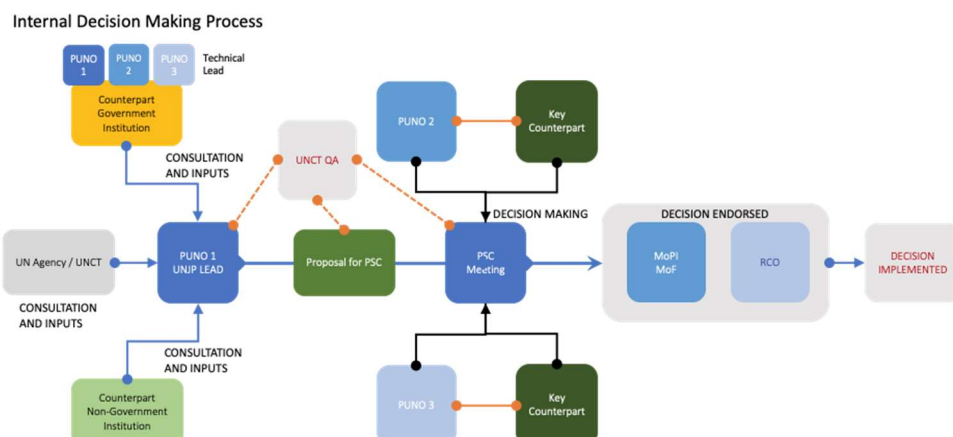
Internal Decision Making Process

PUNO 1
PUNO 2
PUNO 3
Technical Lead

Counterpart Government Institution

CONSULTATION AND INPUTS

UNCT QA

PUNO 2

Key Counterpart

DECISION MAKING

DECISION ENDORSED

UN Agency / UNCT

PUNO 1 UNJP LEAD

Proposal for PSC

PSC Meeting

MoPI MoF

RCO

DECISION IMPLEMENTED

CONSULTATION AND INPUTS

CONSULTATION AND INPUTS

Counterpart Non-Government Institution

PUNO 3

Key Counterpart